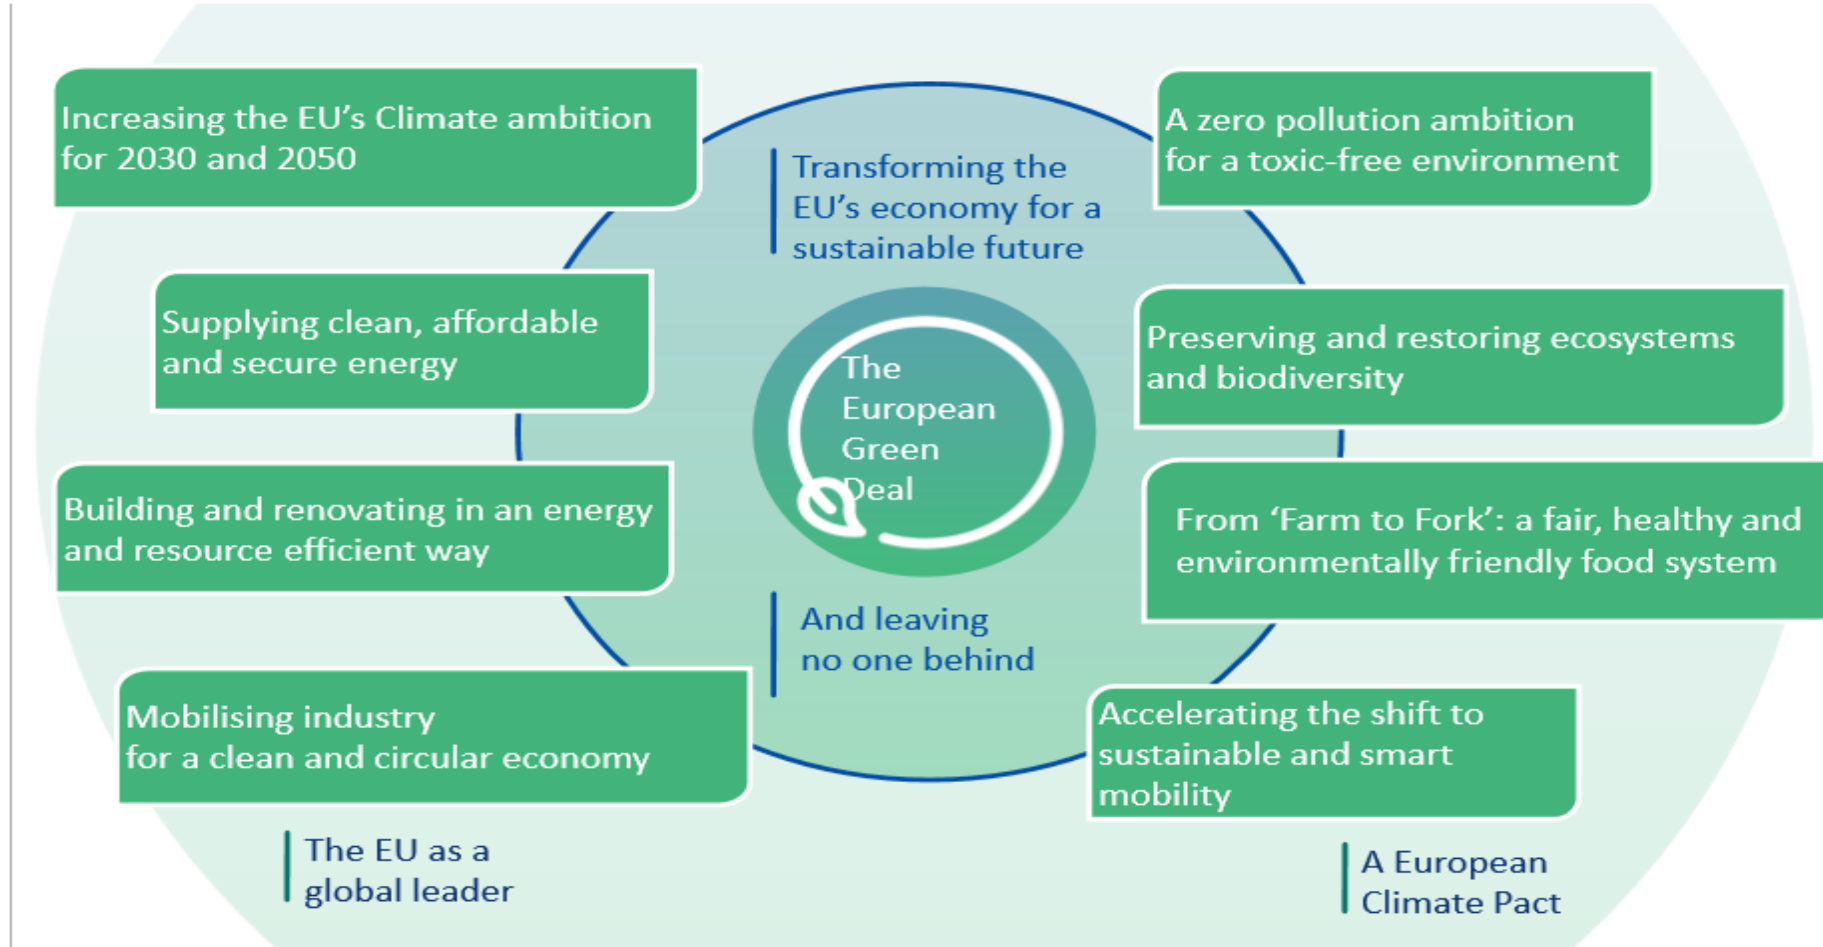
Increasing the EU's Climate ambition for 2030 and 2050

Transforming the EU's economy for a sustainable future

A zero pollution ambition for a toxic-free environment

Supplying clean, affordable and secure energy

The European Green Deal

Preserving and restoring ecosystems and biodiversity

Building and renovating in an energy and resource efficient way

From 'Farm to Fork': a fair, healthy and environmentally friendly food system

And leaving no one behind

Mobilising industry for a clean and circular economy

Accelerating the shift to sustainable and smart mobility

The EU as a global leader

A European Climate Pact